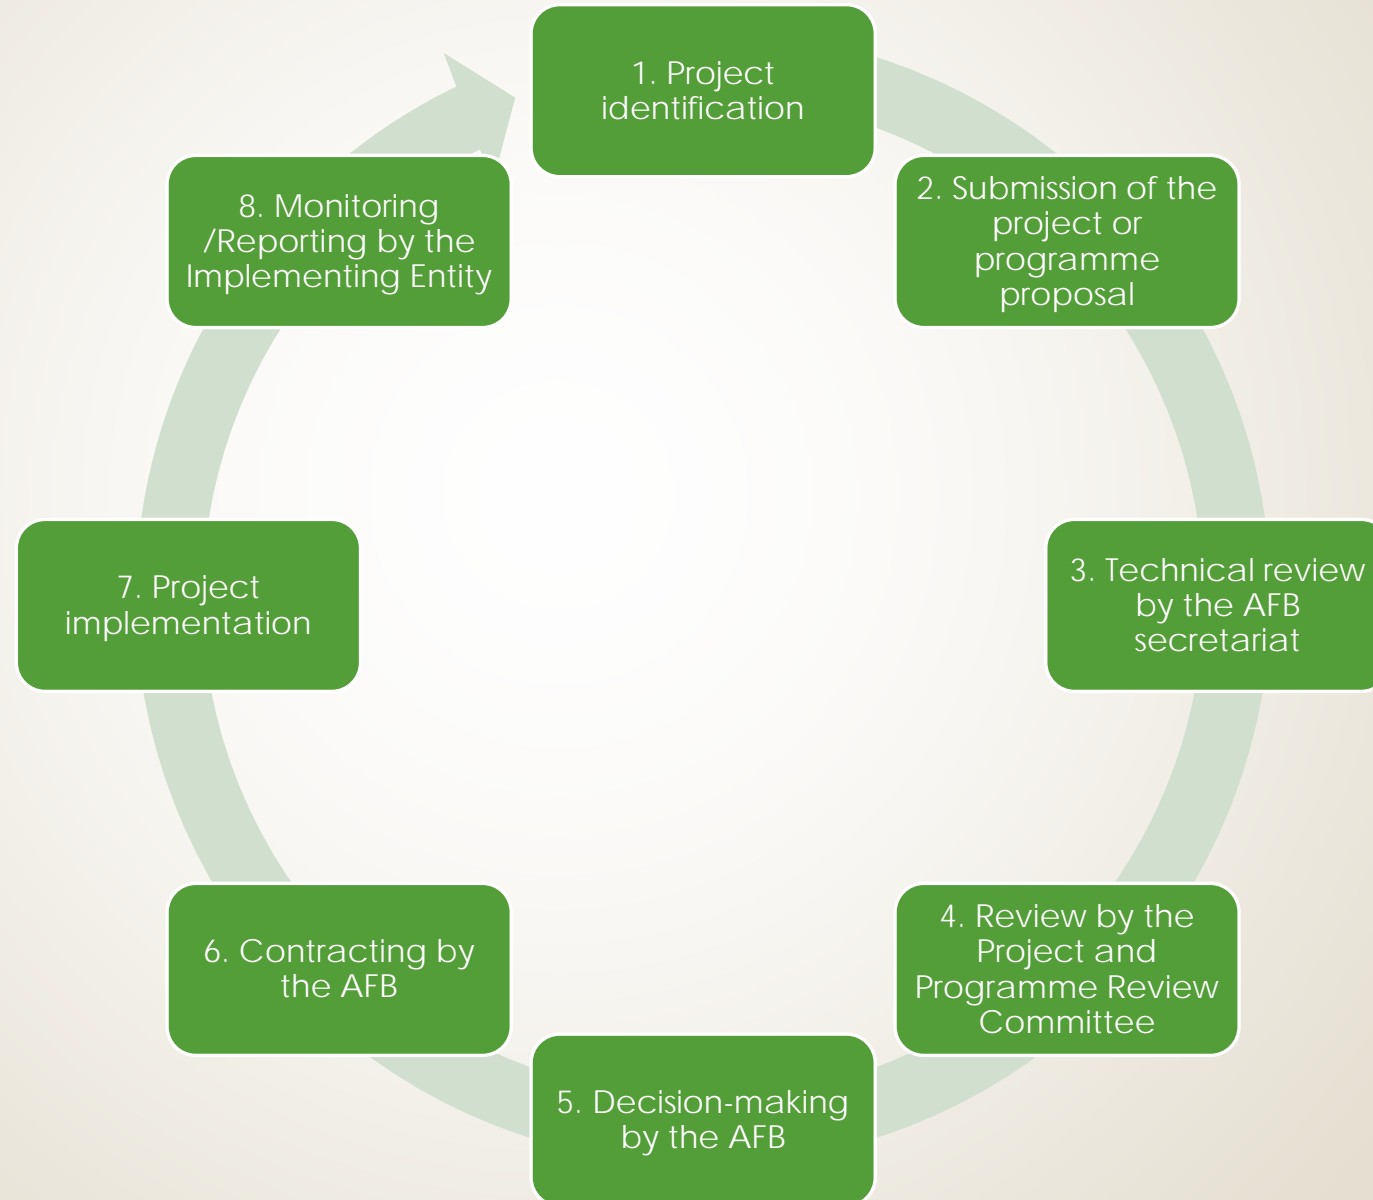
1. Project identification

2. Submission of the project or programme proposal

3. Technical review by the AFB secretariat

4. Review by the Project and Programme Review Committee

5. Decision-making by the AFB

6. Contracting by the AFB

7. Project implementation

8. Monitoring /Reporting by the Implementing Entity